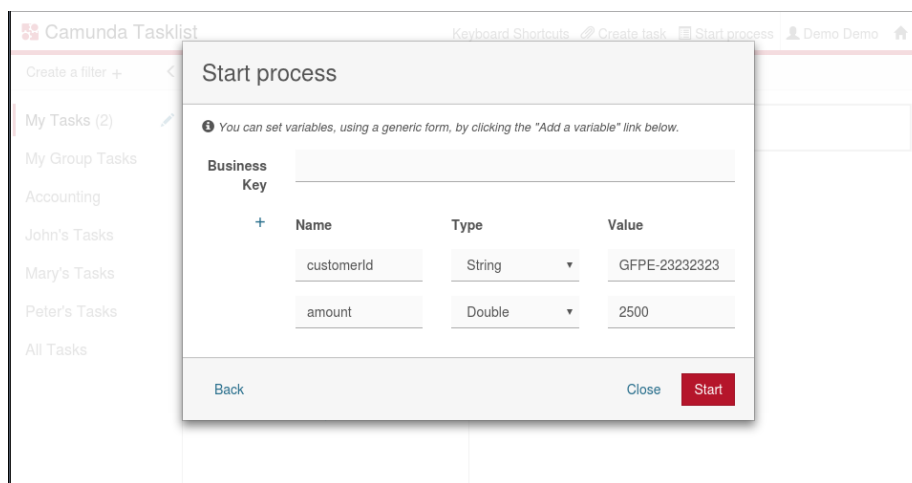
Camunda Tasklist

Keyboard Shortcuts Create task Start process Demo Demo

Create a filter +

My Tasks (2)

My Group Tasks

Accounting

John's Tasks

Mary's Tasks

Peter's Tasks

All Tasks

Start process

You can set variables, using a generic form, by clicking the "Add a variable" link below.

Business Key

+

| Name | Type | Value |
|---|---|---|
| customerId | String | GFPE-23232323 |
| amount | Double | 2500 |

Back

Close

Start